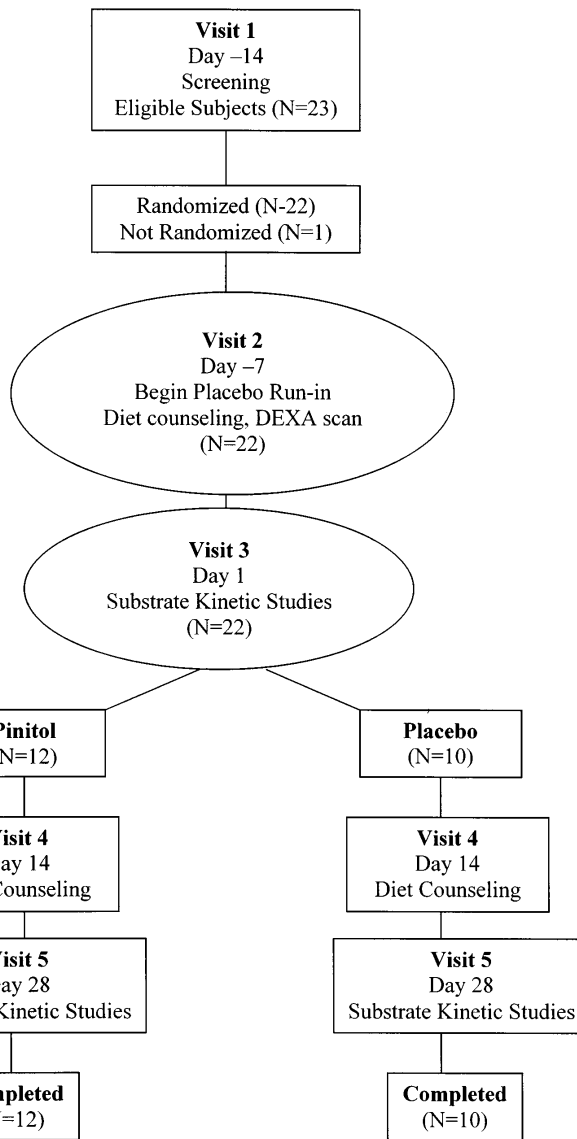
**Visit 1**
Day –14
Screening
Eligible Subjects (N=23)

Randomized (N-22)
Not Randomized (N=1)

**Visit 2**
Day –7
Begin Placebo Run-in
Diet counseling, DEXA scan
(N=22)

**Visit 3**
Day 1
Substrate Kinetic Studies
(N=22)

**Pinitol**
N=12)

**Placebo**
(N=10)

**isit 4**
ay 14
Counseling

**Visit 4**
Day 14
Diet Counseling

**isit 5**
ay 28
Kinetic Studies

**Visit 5**
Day 28
Substrate Kinetic Studies

**pleted**
=12)

**Completed**
(N=10)